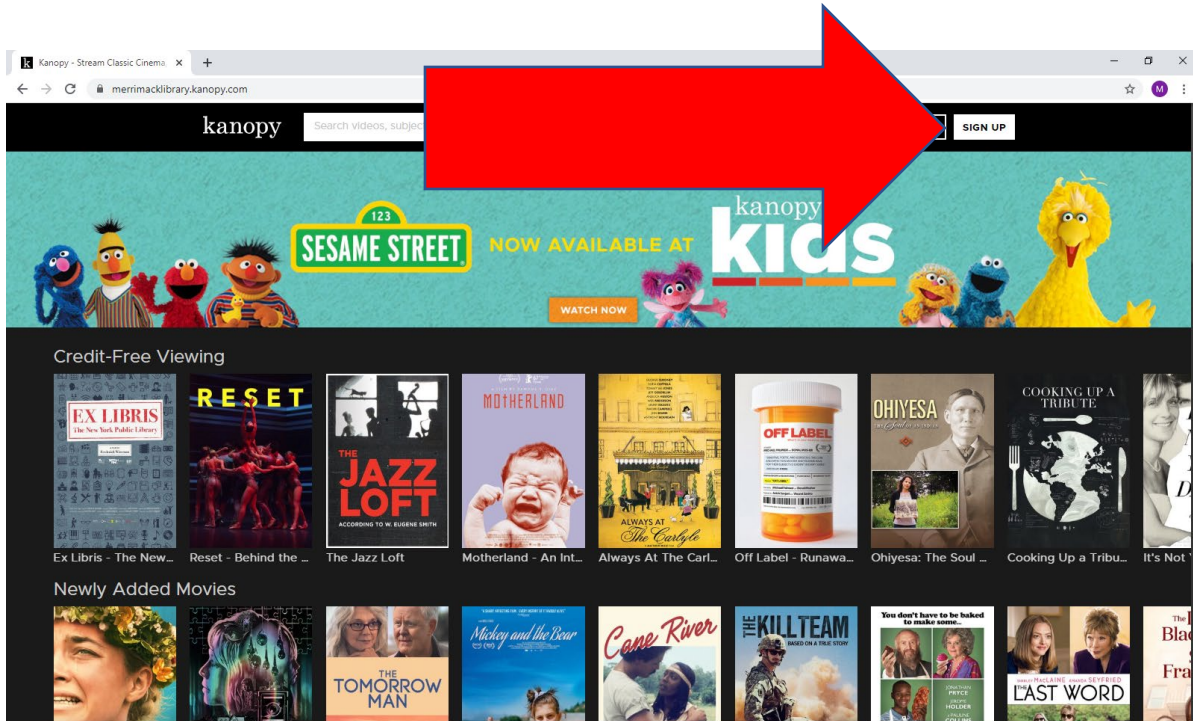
Kanopy - Stream Classic Cinema ×
+
merrimacklibrary.kanopy.com
M
kanopy
Search videos, subject
SIGN UP
123 SESAME STREET
NOW AVAILABLE AT
kanopy kids
WATCH NOW
Credit-Free Viewing
EX LIBRIS The New York Public Library
RESET
THE JAZZ LOFT ACCORDING TO W. EUGENE SMITH
MOTHERLAND
ALWAYS AT THE Carlyle
OFF LABEL
OHIYESA
COOKING UP A TRIBUTE
Ex Libris - The New...
Reset - Behind the ...
The Jazz Loft
Motherland - An Int...
Always At The Carl...
Off Label - Runawa...
Ohiyesa: The Soul ...
Cooking Up a Tribu...
It's Not
Newly Added Movies
THE TOMORROW MAN
Mickey and the Bear
Cane River
THE KILL TEAM BASED ON A TRUE STORY
You don't have to be baked to make some...
SHIRLEY MACLAINE AMANDA SEYFRIED
THE LAST WORD
Blac
Fra